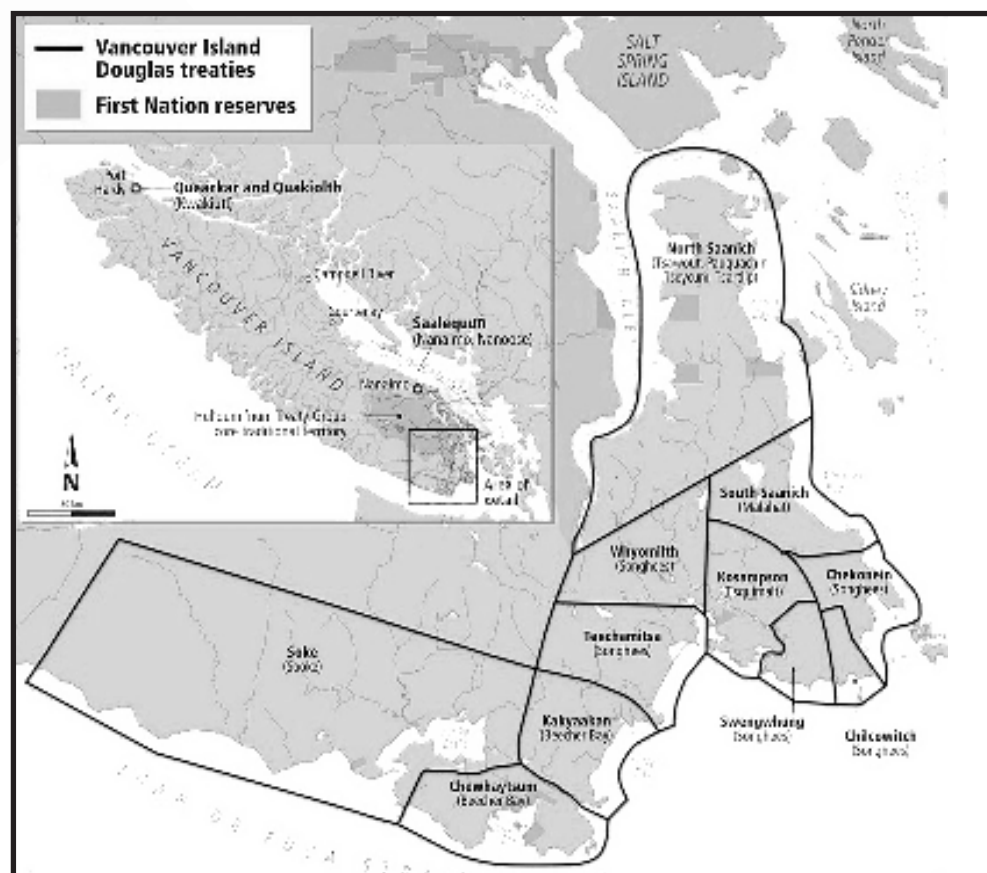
Vancouver Island Douglas treaties

First Nation reserves

SALT SPRING ISLAND

North Pender Island

Port Hardy

Quackolls and Quakiolth (Kwakiutl)

VANCOUVER ISLAND

Campbell River

Courtenay

Saalequun (Nanaimo, Nanoose)

Nanaimo

Hul'qumi'num Treaty Group core traditional territory

Area of detail

N

North Saanich (Tsawout, Pauquachin, Tseycum, Tsartlip)

Sidney Island

South Saanich (Malahat)

Whyomilth (Songhees)

Kosampson (Esquimalt)

Chekonein (Songhees)

Sooke (Sooke)

Teechamitsa (Songhees)

Swengwhung (Songhees)

Chilcowitch (Songhees)

Kakyaakan (Beecher Bay)

Chewhaytsum (Beecher Bay)

JUAN DE FUCA STRAIT